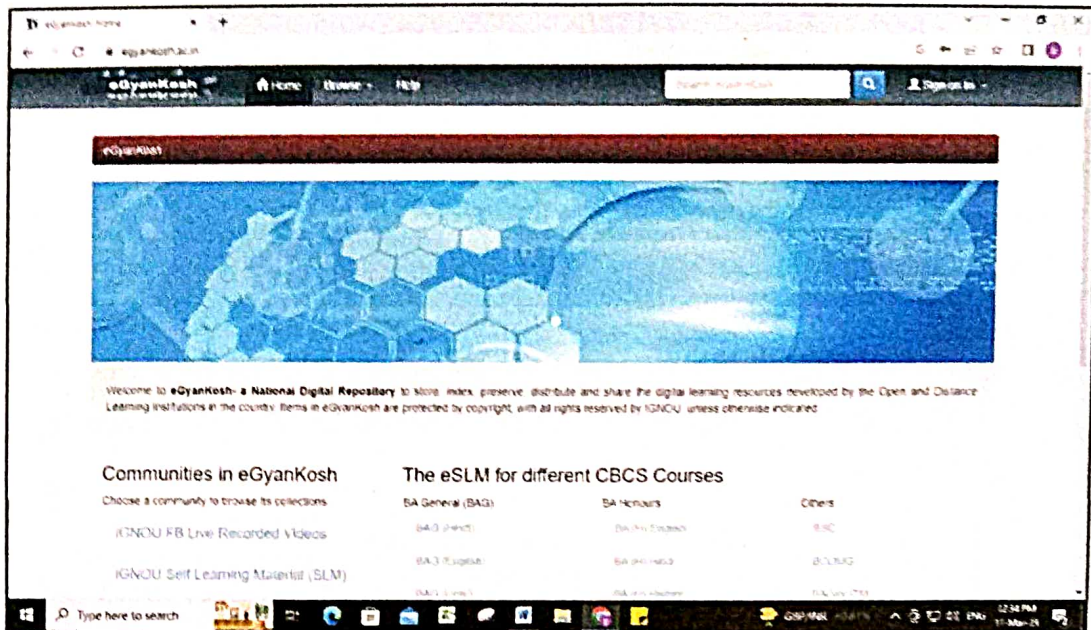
eGyanKosh: Home
egyankosh.ac.in
eGyanKosh
Home Browse Help
Search eGyanKosh
Sign on to
eGyanKosh

Welcome to eGyanKosh- a National Digital Repository to store, index, preserve, distribute and share the digital learning resources developed by the Open and Distance Learning Institutions in the country. Items in eGyanKosh are protected by copyright, with all rights reserved by IGNOU, unless otherwise indicated.

Communities in eGyanKosh
Choose a community to browse its collections.
IGNOU FB Live Recorded Videos
IGNOU Self Learning Material (SLM)

The eSLM for different CBCS Courses
BA General (BAG)
BAG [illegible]
BAG (English)
BAG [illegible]
BA Honours
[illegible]
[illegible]
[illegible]
Others
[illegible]
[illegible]
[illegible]

Type here to search
ENG
12:34 PM
11-Mar-21